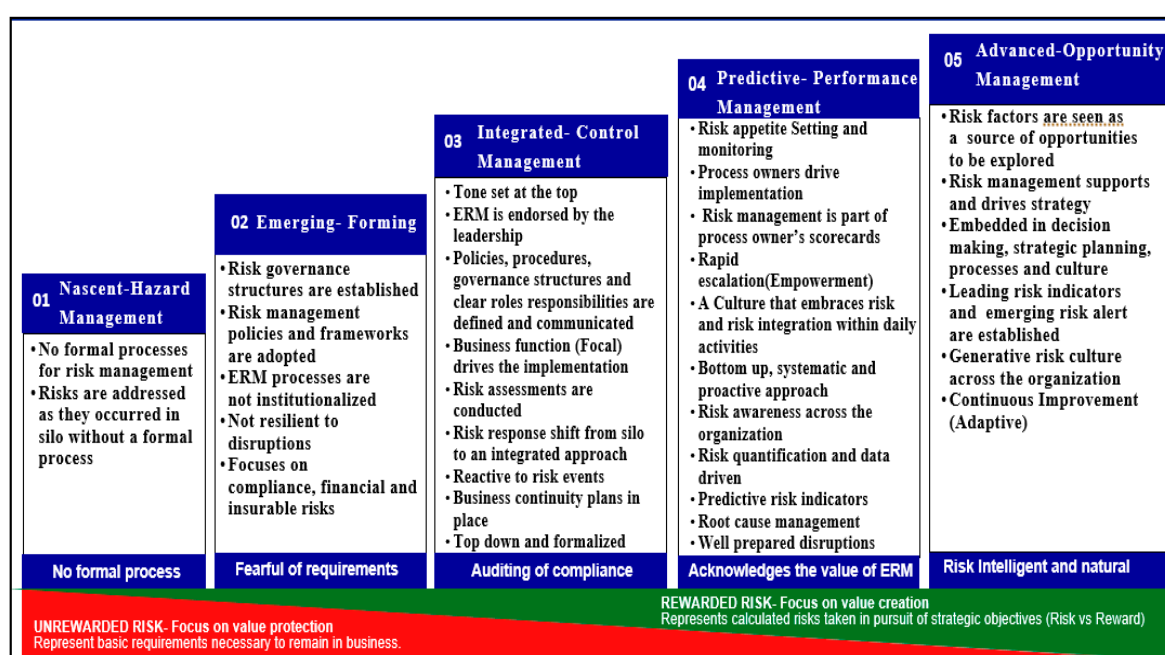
01 Nascent-Hazard Management

• No formal processes for risk management
• Risks are addressed as they occurred in silo without a formal process

No formal process

02 Emerging- Forming

• Risk governance structures are established
• Risk management policies and frameworks are adopted
• ERM processes are not institutionalized
• Not resilient to disruptions
• Focuses on compliance, financial and insurable risks

Fearful of requirements

03 Integrated- Control Management

• Tone set at the top
• ERM is endorsed by the leadership
• Policies, procedures, governance structures and clear roles responsibilities are defined and communicated
• Business function (Focal) drives the implementation
• Risk assessments are conducted
• Risk response shift from silo to an integrated approach
• Reactive to risk events
• Business continuity plans in place
• Top down and formalized

Auditing of compliance

04 Predictive- Performance Management

• Risk appetite Setting and monitoring
• Process owners drive implementation
• Risk management is part of process owner's scorecards
• Rapid escalation(Empowerment)
• A Culture that embraces risk and risk integration within daily activities
• Bottom up, systematic and proactive approach
• Risk awareness across the organization
• Risk quantification and data driven
• Predictive risk indicators
• Root cause management
• Well prepared disruptions

Acknowledges the value of ERM

05 Advanced-Opportunity Management

• Risk factors are seen as a source of opportunities to be explored
• Risk management supports and drives strategy
• Embedded in decision making, strategic planning, processes and culture
• Leading risk indicators and emerging risk alert are established
• Generative risk culture across the organization
• Continuous Improvement (Adaptive)

Risk Intelligent and natural

REWARDED RISK- Focus on value creation
Represents calculated risks taken in pursuit of strategic objectives (Risk vs Reward)

UNREWARDED RISK- Focus on value protection
Represent basic requirements necessary to remain in business.